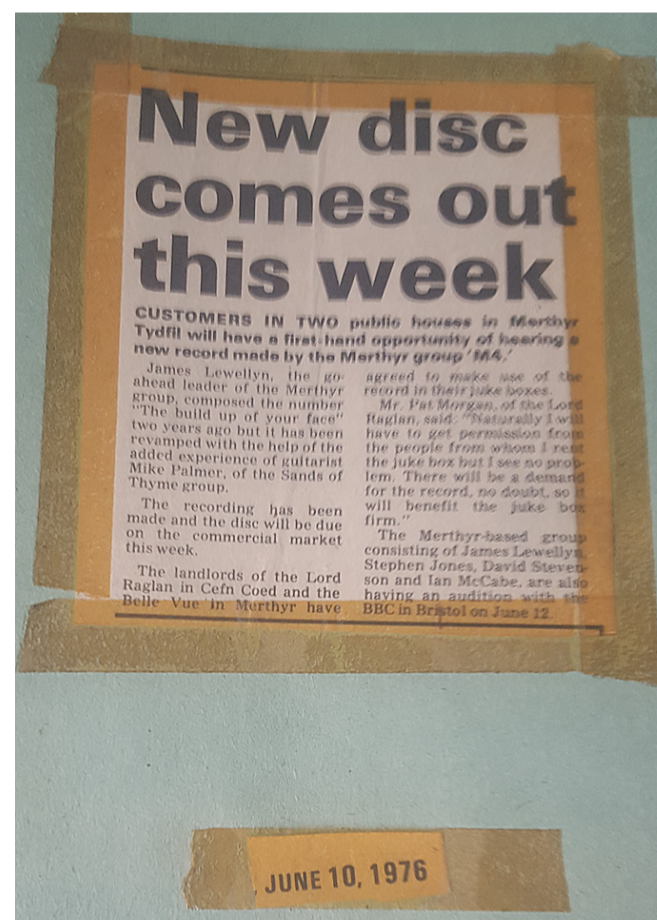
New disc comes out this week

CUSTOMERS IN TWO public houses in Merthyr Tydfil will have a first-hand opportunity of hearing a new record made by the Merthyr group 'M4.'

James Lewellyn, the go-ahead leader of the Merthyr group, composed the number "The build up of your face" two years ago but it has been revamped with the help of the added experience of guitarist Mike Palmer, of the Sands of Thyme group.

The recording has been made and the disc will be due on the commercial market this week.

The landlords of the Lord Raglan in Cefn Coed and the Belle Vue in Merthyr have agreed to make use of the record in their juke boxes.

Mr. Pat Morgan, of the Lord Raglan, said: "Naturally I will have to get permission from the people from whom I rent the juke box but I see no problem. There will be a demand for the record, no doubt, so it will benefit the juke box firm."

The Merthyr-based group consisting of James Lewellyn, Stephen Jones, David Stevenson and Ian McCabe, are also having an audition with the BBC in Bristol on June 12.

JUNE 10, 1976